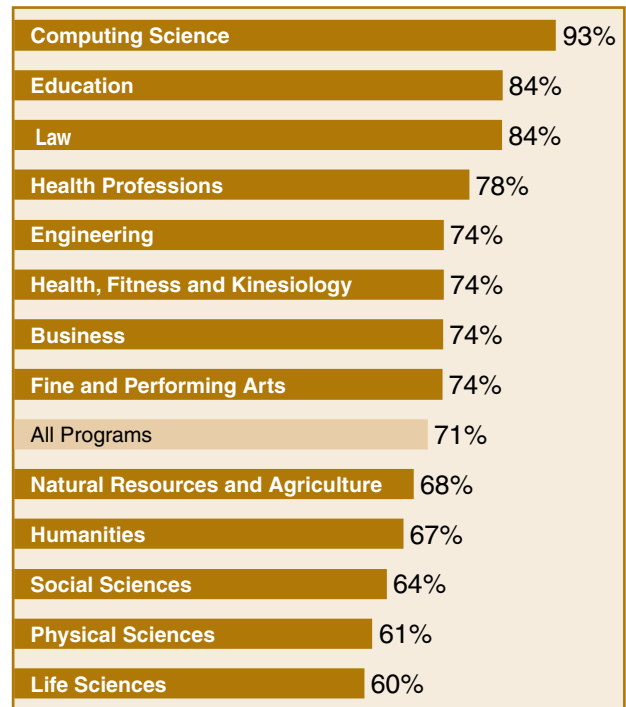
Computing Science 93%
Education 84%
Law 84%
Health Professions 78%
Engineering 74%
Health, Fitness and Kinesiology 74%
Business 74%
Fine and Performing Arts 74%
All Programs 71%
Natural Resources and Agriculture 68%
Humanities 67%
Social Sciences 64%
Physical Sciences 61%
Life Sciences 60%